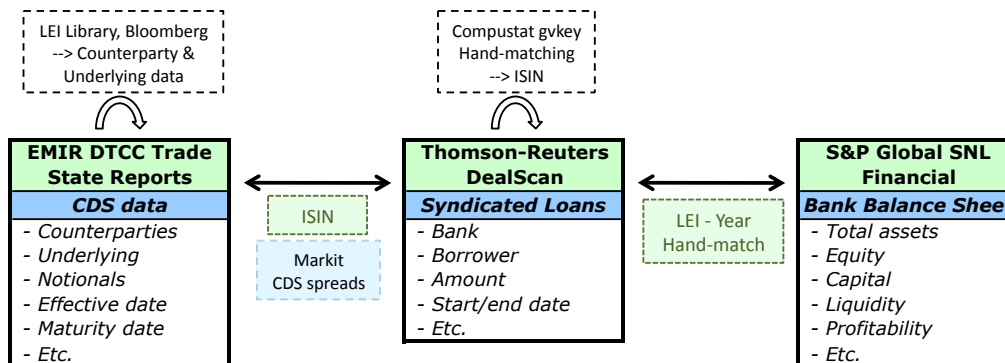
LEI Library, Bloomberg --> Counterparty & Underlying data

Compustat gvkey Hand-matching --> ISIN

EMIR DTCC Trade State Reports

CDS data

- Counterparties
- Underlying
- Notionals
- Effective date
- Maturity date
- Etc.

ISIN

Markit CDS spreads

Thomson-Reuters DealScan

Syndicated Loans

- Bank
- Borrower
- Amount
- Start/end date
- Etc.

LEI - Year Hand-match

S&P Global SNL Financial

Bank Balance Shee

- Total assets
- Equity
- Capital
- Liquidity
- Profitability
- Etc.